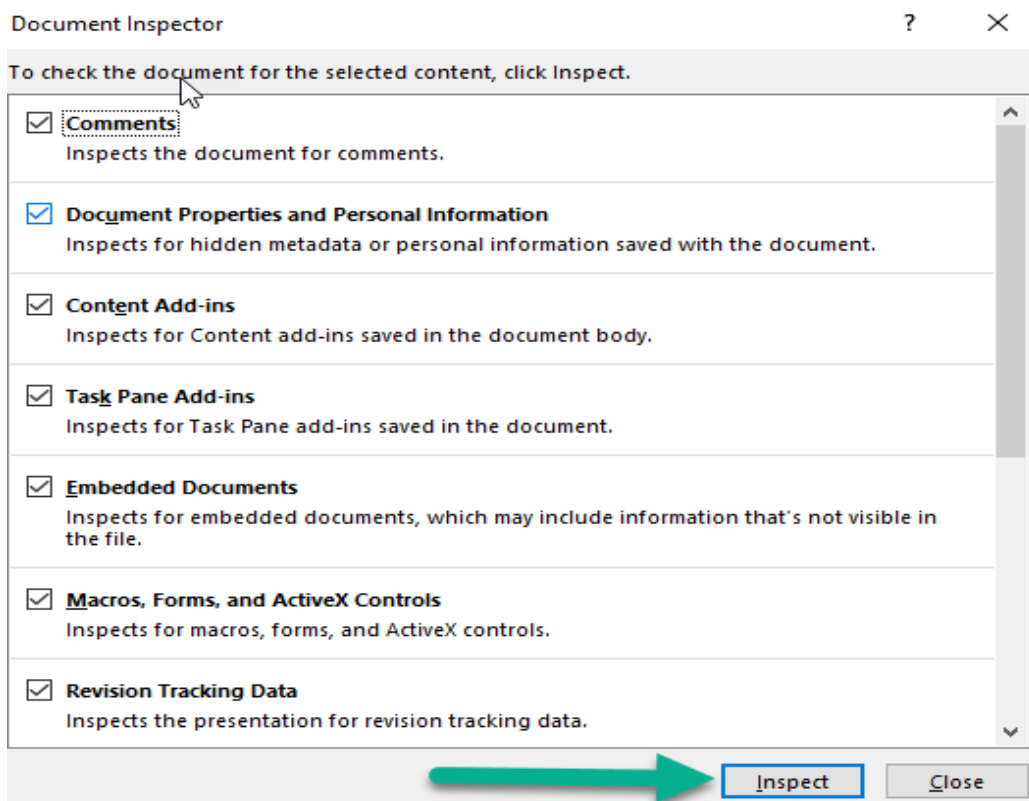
Document Inspector ? ×

To check the document for the selected content, click Inspect.

Comments
Inspects the document for comments.

Document Properties and Personal Information
Inspects for hidden metadata or personal information saved with the document.

Content Add-ins
Inspects for Content add-ins saved in the document body.

Task Pane Add-ins
Inspects for Task Pane add-ins saved in the document.

Embedded Documents
Inspects for embedded documents, which may include information that's not visible in the file.

Macros, Forms, and ActiveX Controls
Inspects for macros, forms, and ActiveX controls.

Revision Tracking Data
Inspects the presentation for revision tracking data.

Inspect Close